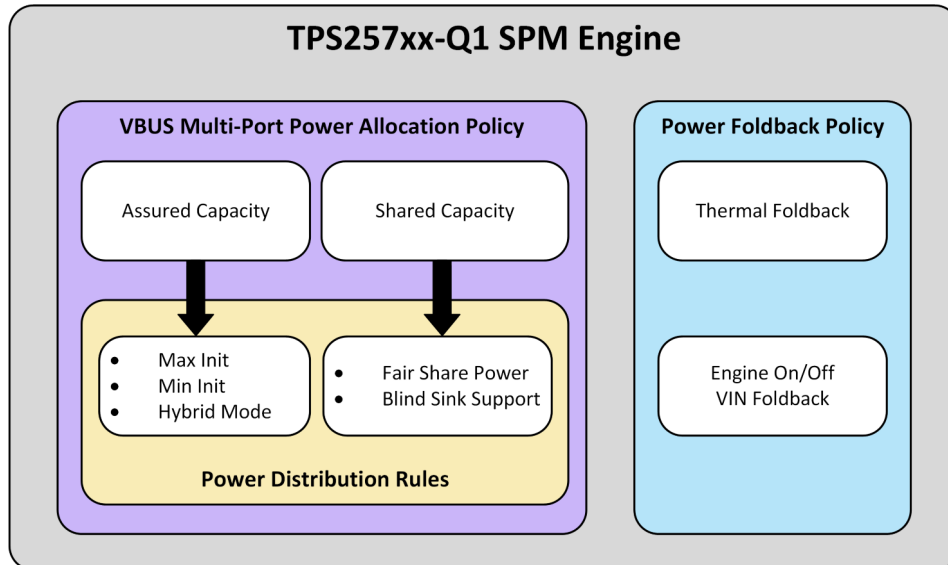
TPS257xx-Q1 SPM Engine

VBUS Multi-Port Power Allocation Policy

Assured Capacity

Shared Capacity

- Max Init
- Min Init
- Hybrid Mode

- Fair Share Power
- Blind Sink Support

Power Distribution Rules

Power Foldback Policy

Thermal Foldback

Engine On/Off
VIN Foldback